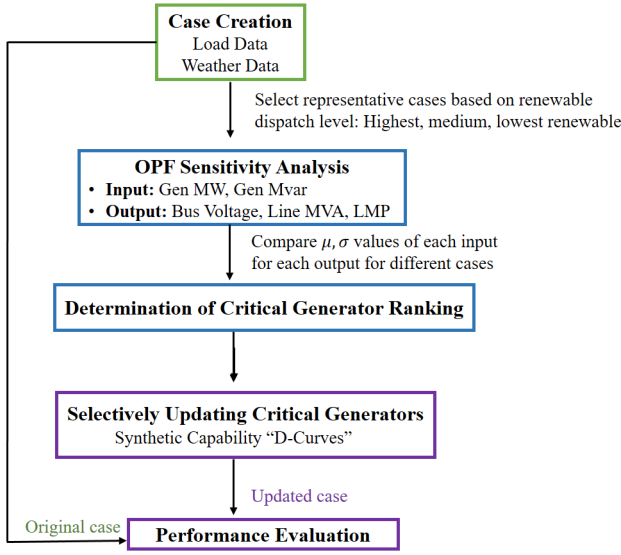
Case Creation
Load Data
Weather Data

Select representative cases based on renewable dispatch level: Highest, medium, lowest renewable

OPF Sensitivity Analysis
• Input: Gen MW, Gen Mvar
• Output: Bus Voltage, Line MVA, LMP

Compare $\mu, \sigma$ values of each input for each output for different cases

Determination of Critical Generator Ranking

Selectively Updating Critical Generators
Synthetic Capability “D-Curves”

Updated case

Original case

Performance Evaluation